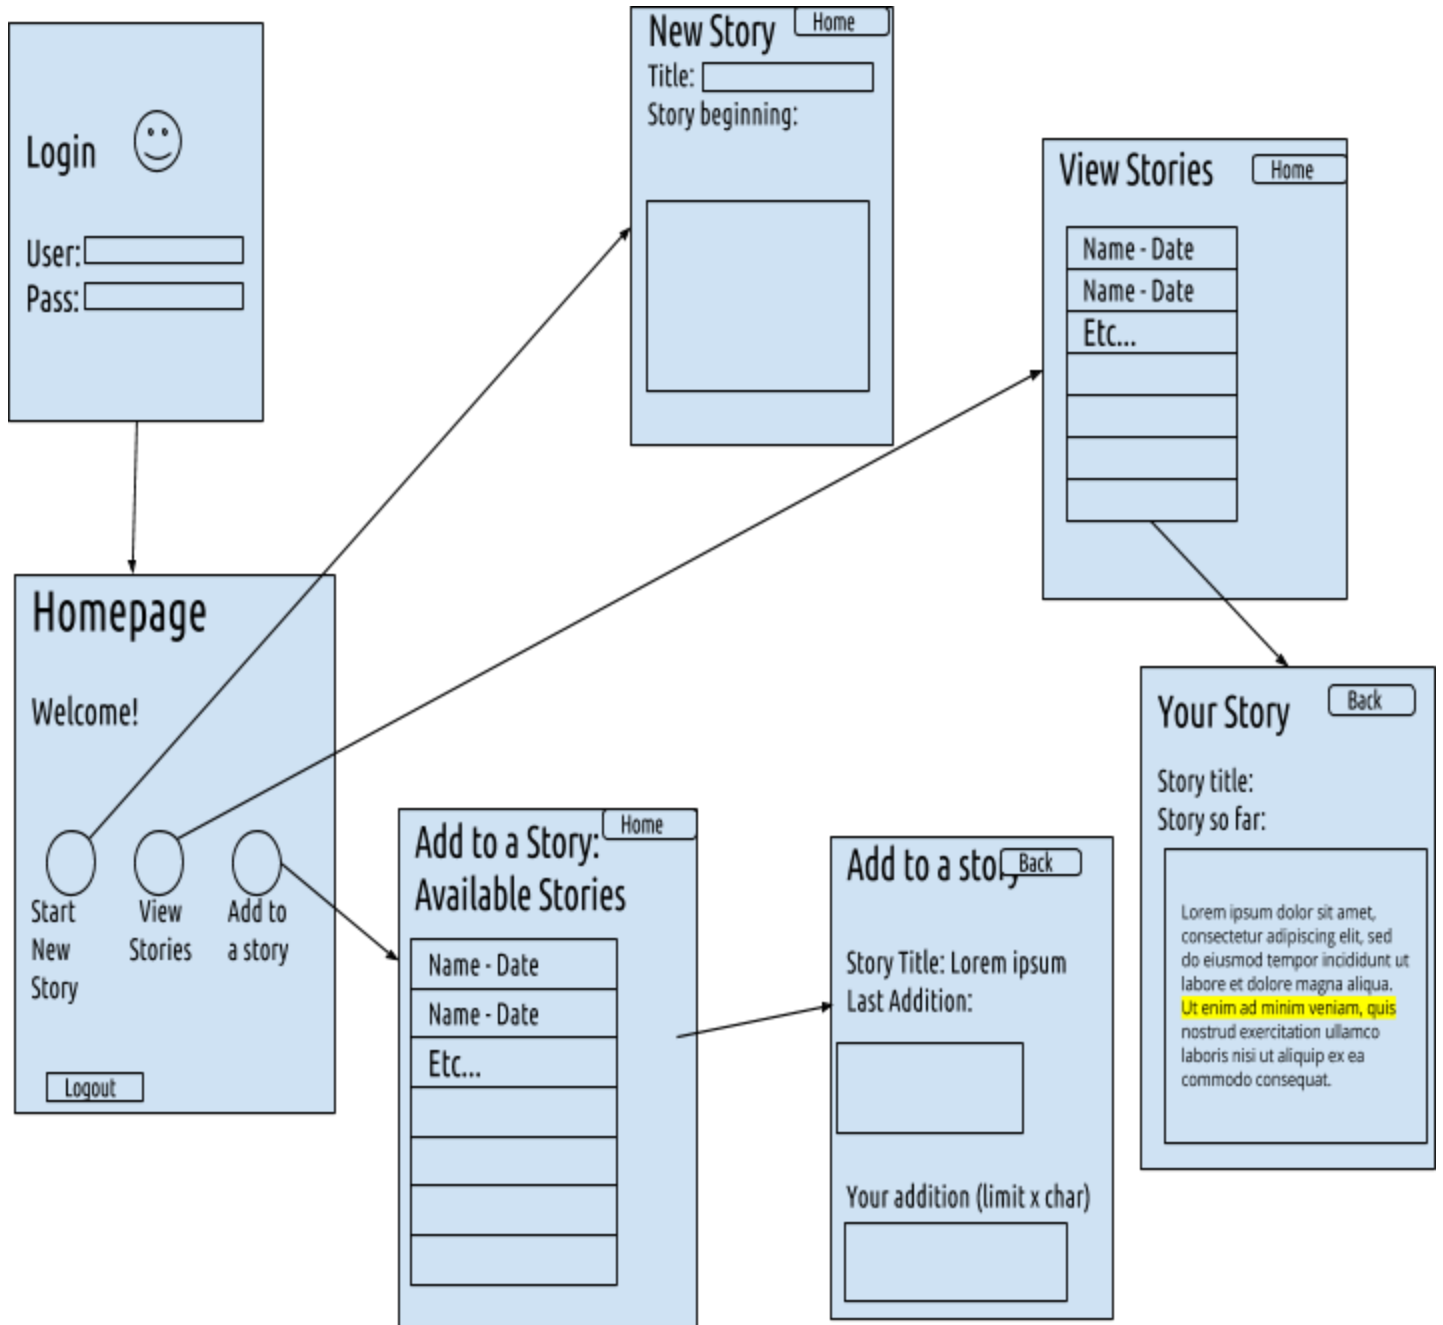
Login

User:
Pass:

New Story
Home
Title:
Story beginning:

View Stories
Home

Name - Date
Name - Date
Etc...

Homepage

Welcome!

Start New Story

View Stories

Add to a story

Logout

Add to a Story:
Home
Available Stories

Name - Date
Name - Date
Etc...

Add to a sto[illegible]
Back

Story Title: Lorem ipsum
Last Addition:

Your addition (limit x char)

Your Story
Back

Story title:
Story so far:

Lorem ipsum dolor sit amet, consectetur adipiscing elit, sed do eiusmod tempor incididunt ut labore et dolore magna aliqua. Ut enim ad minim veniam, quis nostrud exercitation ullamco laboris nisi ut aliquip ex ea commodo consequat.